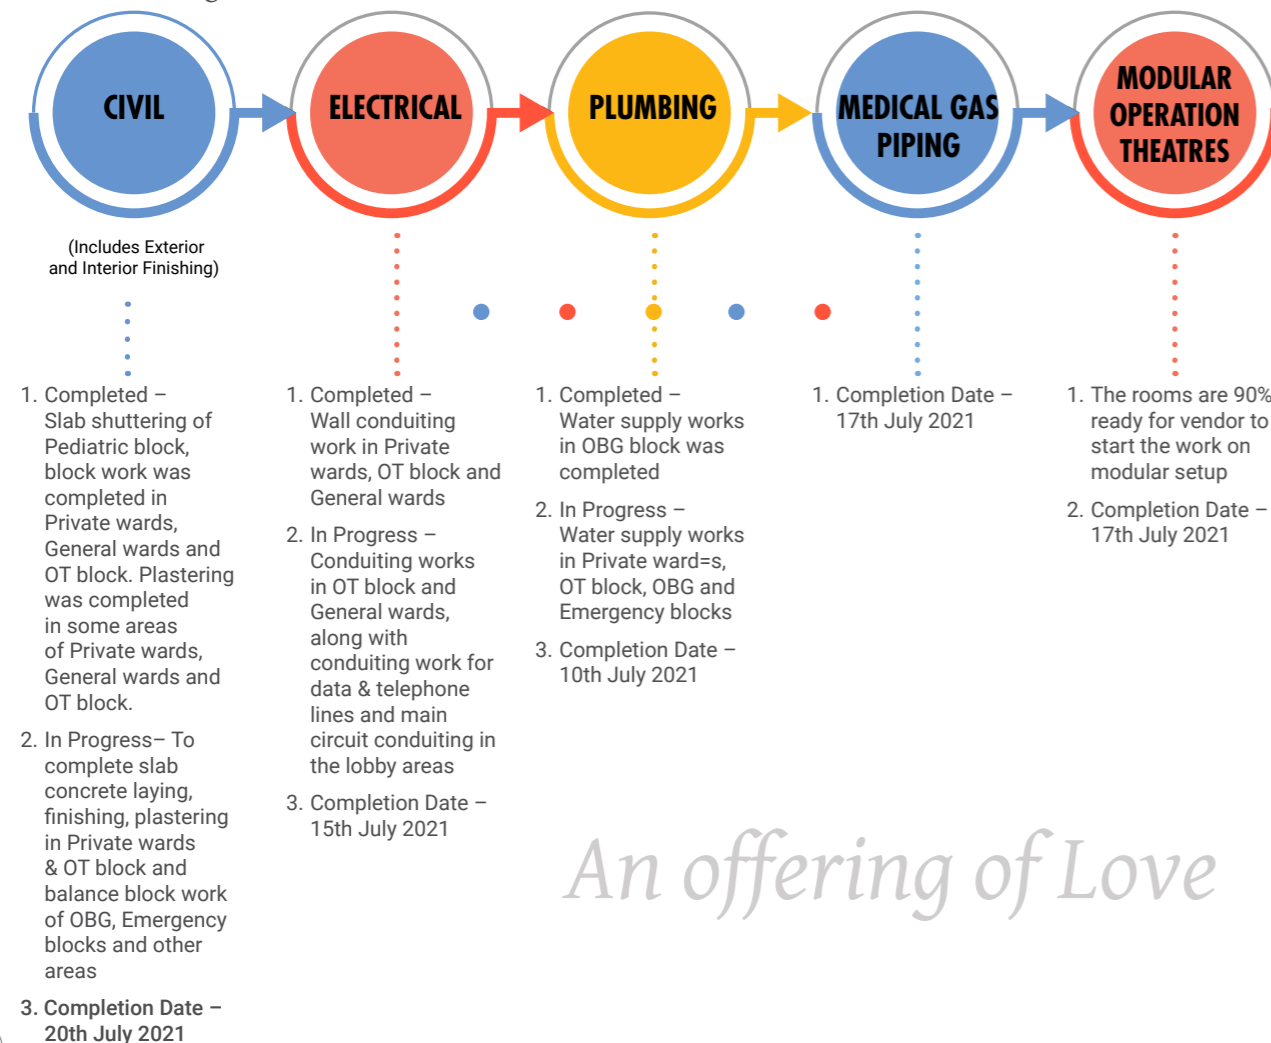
CIVIL

ELECTRICAL

PLUMBING

MEDICAL GAS PIPING

MODULAR OPERATION THEATRES

(Includes Exterior and Interior Finishing)

1. Completed – Slab shuttering of Pediatric block, block work was completed in Private wards, General wards and OT block. Plastering was completed in some areas of Private wards, General wards and OT block.
2. In Progress– To complete slab concrete laying, finishing, plastering in Private wards & OT block and balance block work of OBG, Emergency blocks and other areas
3. Completion Date – 20th July 2021

1. Completed – Wall conduiting work in Private wards, OT block and General wards
2. In Progress – Conduiting works in OT block and General wards, along with conduiting work for data & telephone lines and main circuit conduiting in the lobby areas
3. Completion Date – 15th July 2021

1. Completed – Water supply works in OBG block was completed
2. In Progress – Water supply works in Private ward=s, OT block, OBG and Emergency blocks
3. Completion Date – 10th July 2021

1. Completion Date – 17th July 2021

1. The rooms are 90% ready for vendor to start the work on modular setup
2. Completion Date – 17th July 2021

An offering of Love